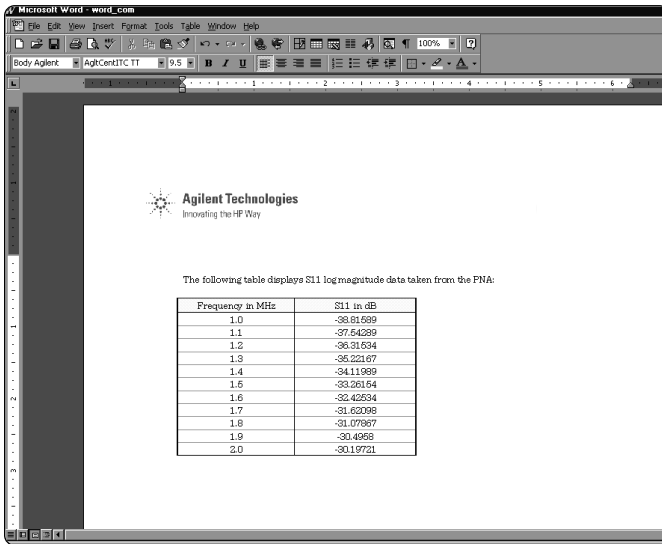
Microsoft Word - word_com

File Edit View Insert Format Tools Table Window Help

100%

Body Agilent AgltCentITC TT 9.5 B I U

Agilent Technologies
Innovating the HP Way

The following table displays S11 log magnitude data taken from the PNA:

| Frequency in MHz | S11 in dB |
|---|---|
| 1.0 | -38.81589 |
| 1.1 | -37.54289 |
| 1.2 | -36.31534 |
| 1.3 | -35.22167 |
| 1.4 | -34.11989 |
| 1.5 | -33.26154 |
| 1.6 | -32.42534 |
| 1.7 | -31.62098 |
| 1.8 | -31.07867 |
| 1.9 | -30.4958 |
| 2.0 | -30.19721 |